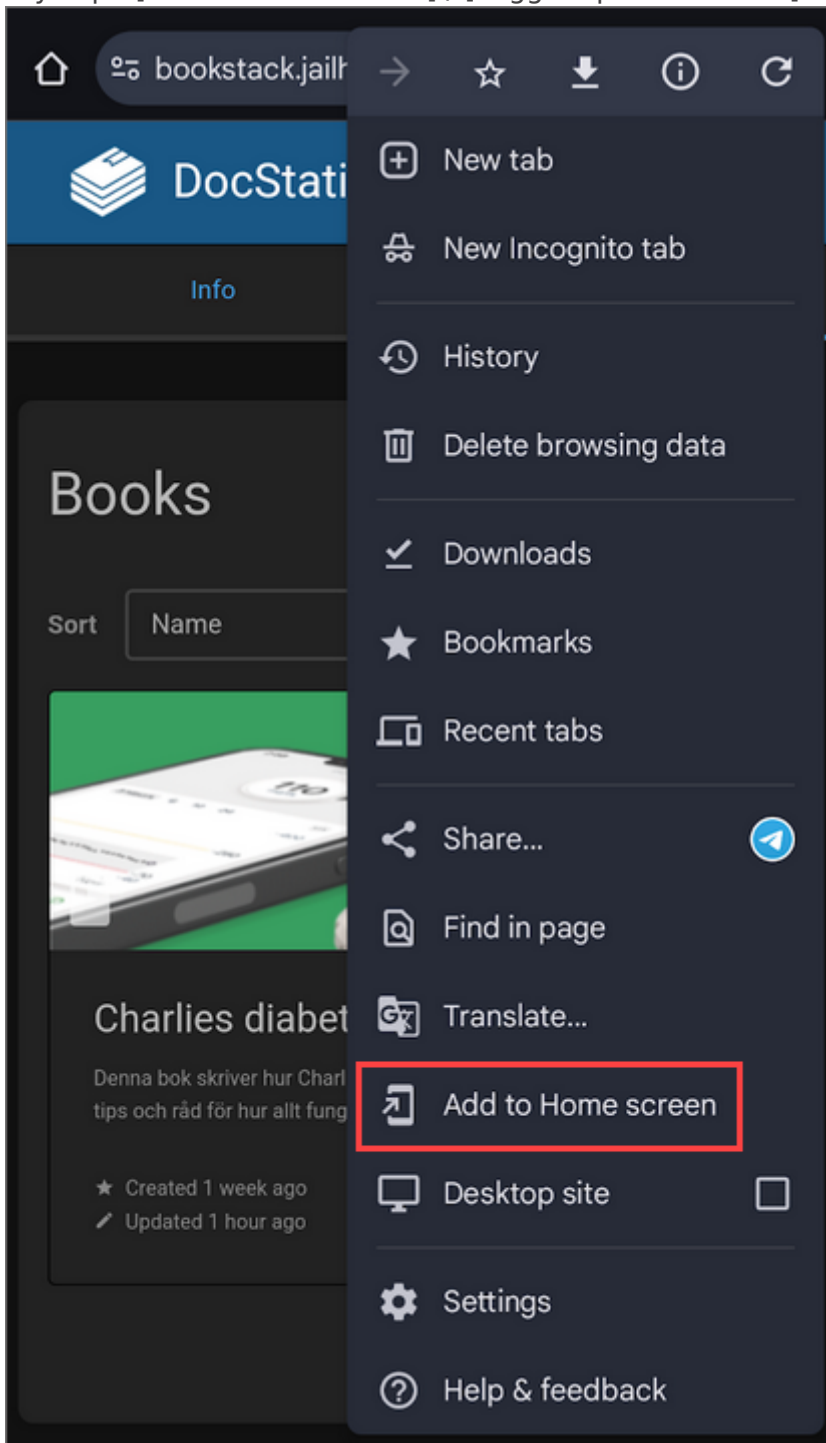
bookstack.jailh

DocStati

Info

Books

Sort
Name

Charlies diabet

Denna bok skriver hur Charl
tips och råd för hur allt fung

Created 1 week ago
Updated 1 hour ago

New tab
New Incognito tab
History
Delete browsing data
Downloads
Bookmarks
Recent tabs
Share...
Find in page
Translate...
Add to Home screen
Desktop site
Settings
Help & feedback